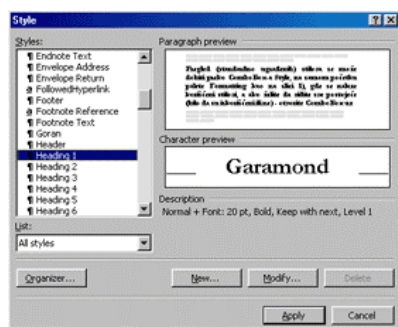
Style

Styles:
¶ Endnote Text
¶ Envelope Address
¶ Envelope Return
a FollowedHyperlink
¶ Footer
a Footnote Reference
¶ Footnote Text
¶ Goran
¶ Header
Heading 1
¶ Heading 2
¶ Heading 3
¶ Heading 4
¶ Heading 5
¶ Heading 6

List:
All styles

Paragraph preview

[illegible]

Character preview

Garamond

Description
Normal + Font: 20 pt, Bold, Keep with next, Level 1

Organizer...
New...
Modify...
Delete
Apply
Cancel